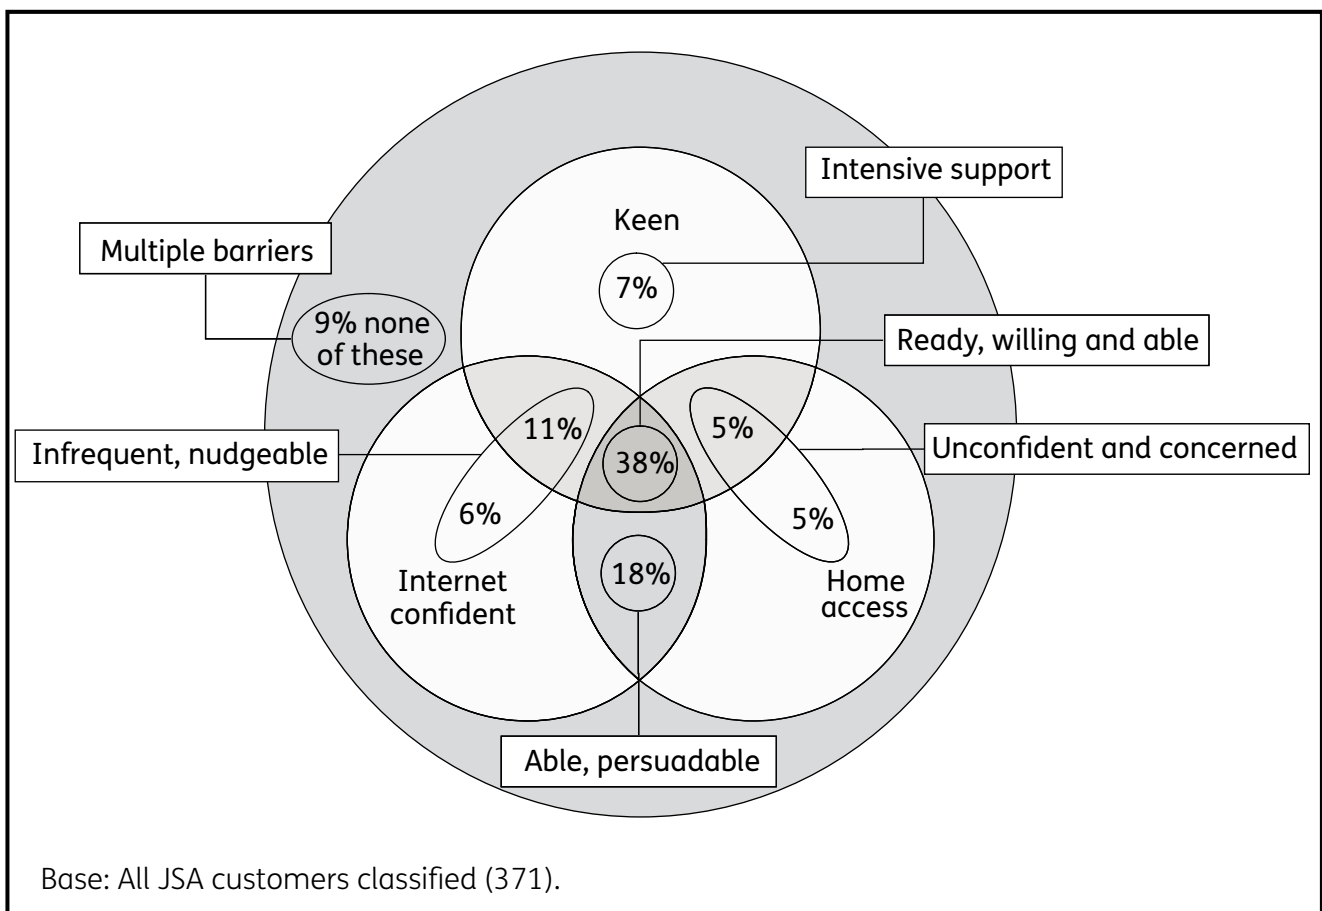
Intensive support

Keen

Multiple barriers

7%

9% none of these

Ready, willing and able

Infrequent, nudgeable

11%

38%

5%

Unconfident and concerned

6%

5%

18%

Internet confident

Home access

Able, persuadable

Base: All JSA customers classified (371).